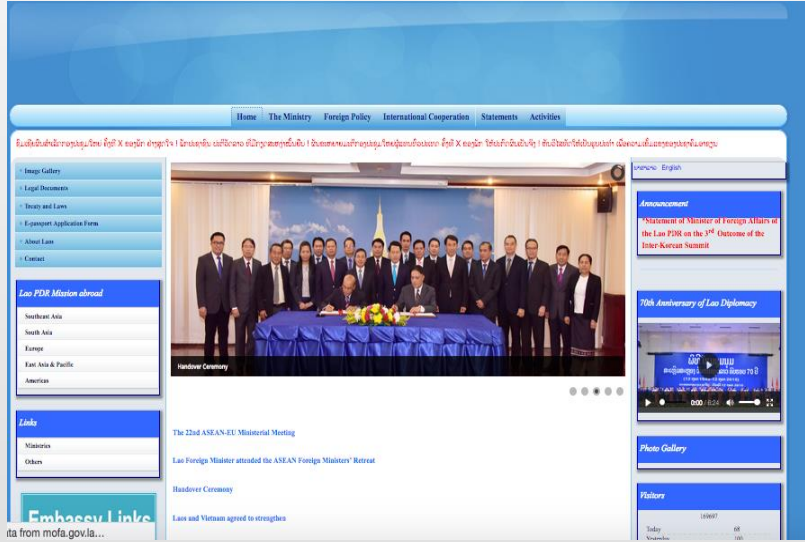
Home The Ministry Foreign Policy International Cooperation Statements Activities

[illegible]

Image Gallery
Legal Documents
Treaty and Laws
E-passport Application Form
About Laos
Contact

Lao PDR Mission abroad

Southeast Asia
South Asia
Europe
East Asia & Pacific
Americas

Links

Ministries
Others

Embassy Links

Handover Ceremony

The 22nd ASEAN-EU Ministerial Meeting

Lao Foreign Minister attended the ASEAN Foreign Ministers' Retreat

Handover Ceremony

Laos and Vietnam agreed to strengthen

ພາສາລາວ English

Announcement

*Statement of Minister of Foreign Affairs of the Lao PDR on the 3rd Outcome of the Inter-Korean Summit

70th Anniversary of Lao Diplomacy

0:00 / 0:24

Photo Gallery

Visitors

169697

Today 68
Yesterday 100

ita from mofa.gov.la...